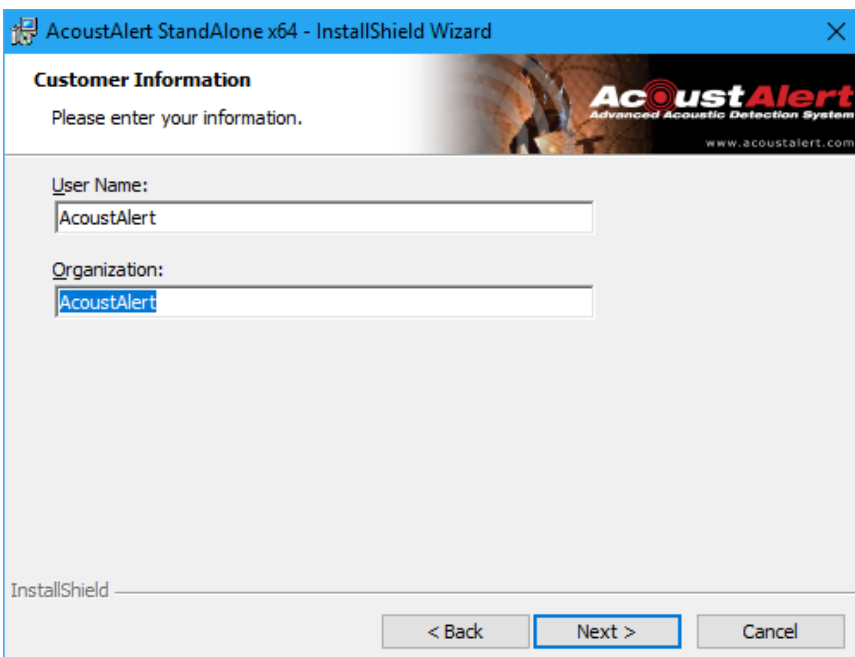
AcoustAlert StandAlone x64 - InstallShield Wizard

Customer Information

Please enter your information.

AcoustAlert
Advanced Acoustic Detection System
www.acoustalert.com

User Name:

AcoustAlert

Organization:

AcoustAlert

InstallShield

< Back

Next >

Cancel